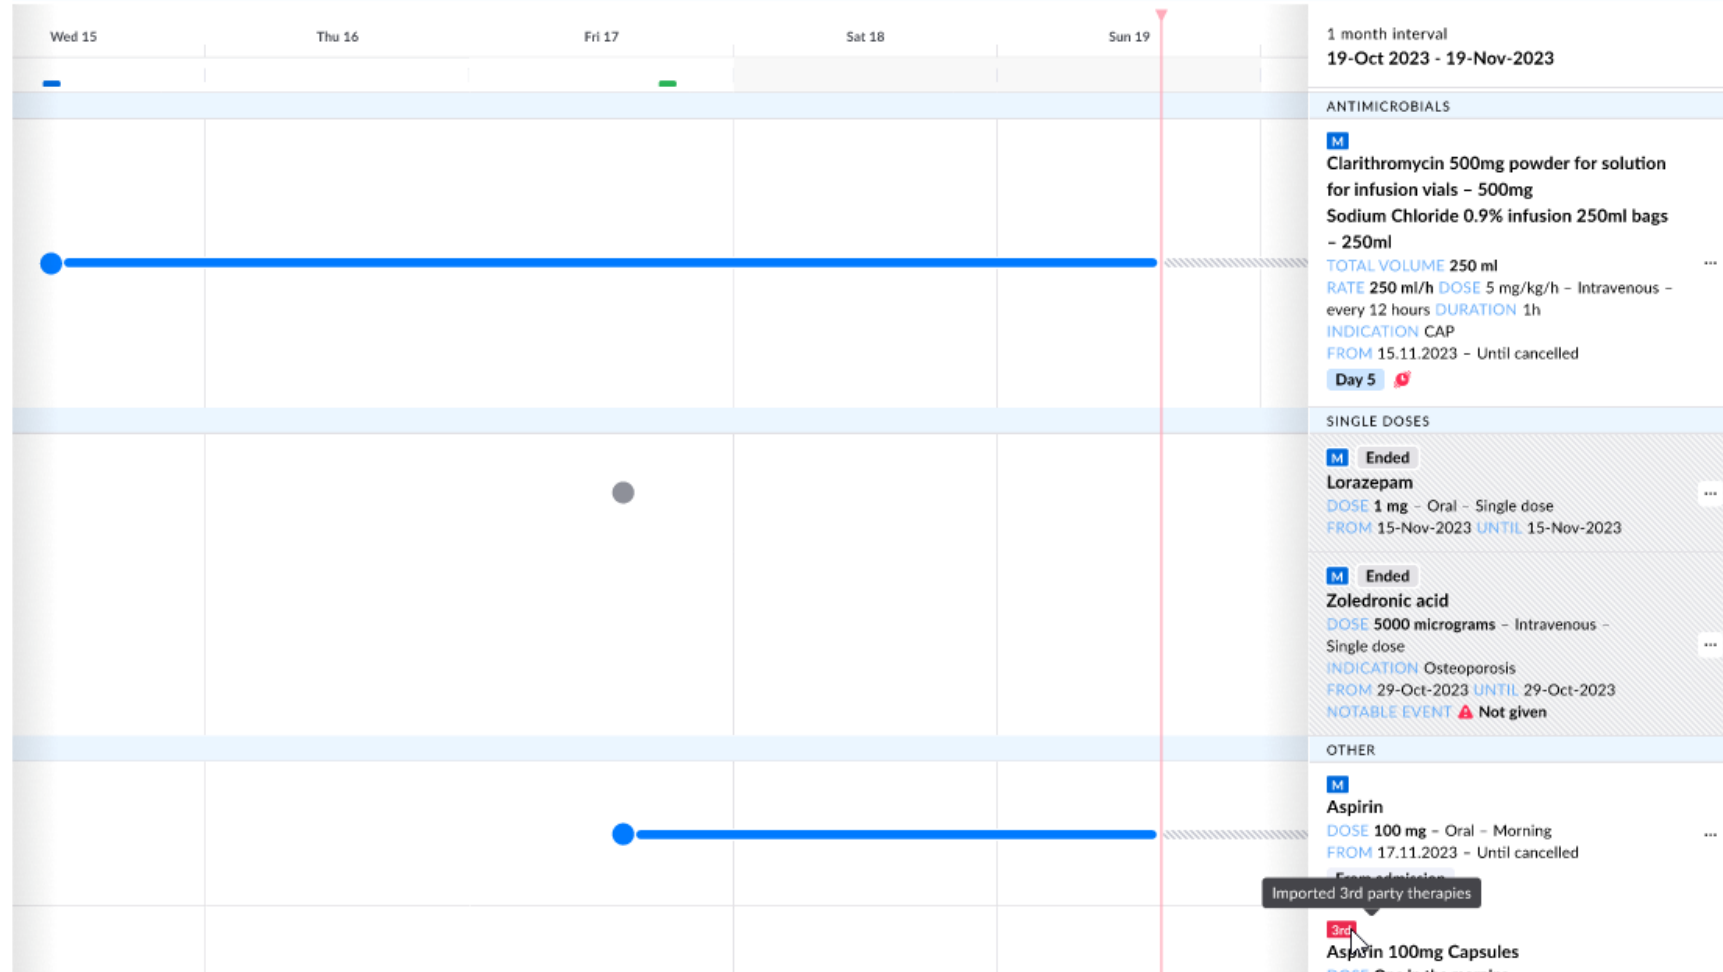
Wed 15
Thu 16
Fri 17
Sat 18
Sun 19

1 month interval
19-Oct 2023 - 19-Nov-2023

ANTIMICROBIALS

M
Clarithromycin 500mg powder for solution for infusion vials – 500mg
Sodium Chloride 0.9% infusion 250ml bags – 250ml
TOTAL VOLUME 250 ml
RATE 250 ml/h DOSE 5 mg/kg/h – Intravenous – every 12 hours DURATION 1h
INDICATION CAP
FROM 15.11.2023 – Until cancelled
Day 5

SINGLE DOSES

M Ended
Lorazepam
DOSE 1 mg – Oral – Single dose
FROM 15-Nov-2023 UNTIL 15-Nov-2023

M Ended
Zoledronic acid
DOSE 5000 micrograms – Intravenous – Single dose
INDICATION Osteoporosis
FROM 29-Oct-2023 UNTIL 29-Oct-2023
NOTABLE EVENT Not given

OTHER

M
Aspirin
DOSE 100 mg – Oral – Morning
FROM 17.11.2023 – Until cancelled
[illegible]

Imported 3rd party therapies

3rd
Aspirin 100mg Capsules
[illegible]